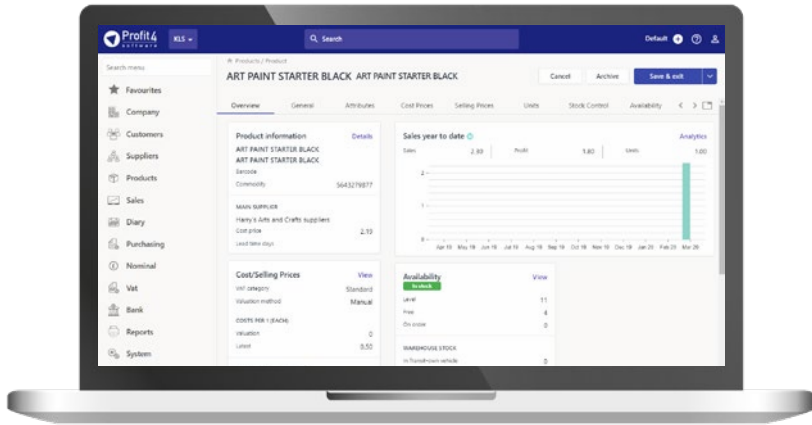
Profit4 software KLS Search Default

Search menu
Favourites
Company
Customers
Suppliers
Products
Sales
Diary
Purchasing
Nominal
Vat
Bank
Reports
System

Products / Product
ART PAINT STARTER BLACK ART PAINT STARTER BLACK
Cancel Archive Save & exit

Overview General Attributes Cost Prices Selling Prices Units Stock Control Availability

Product information Details
ART PAINT STARTER BLACK
ART PAINT STARTER BLACK
Barcode
Commodity 5643279877
MAIN SUPPLIER
Harry's Arts and Crafts supplies
Cost price 2.19
Lead time days

Sales year to date Analytics
Sales 2.30 Profit 1.80 Units 1.00
2
1
0
Apr 19 May 19 Jun 19 Jul 19 Aug 19 Sep 19 Oct 19 Nov 19 Dec 19 Jan 20 Feb 20 Mar 20

Cost/Selling Prices View
VAT category Standard
Valuation method Manual
COSTS PER 1 (EACH)
Valuation 0
Latest 0.50

Availability View
In stock
Level 11
Free 4
On order 0
WAREHOUSE STOCK
In Transit-own vehicle 0